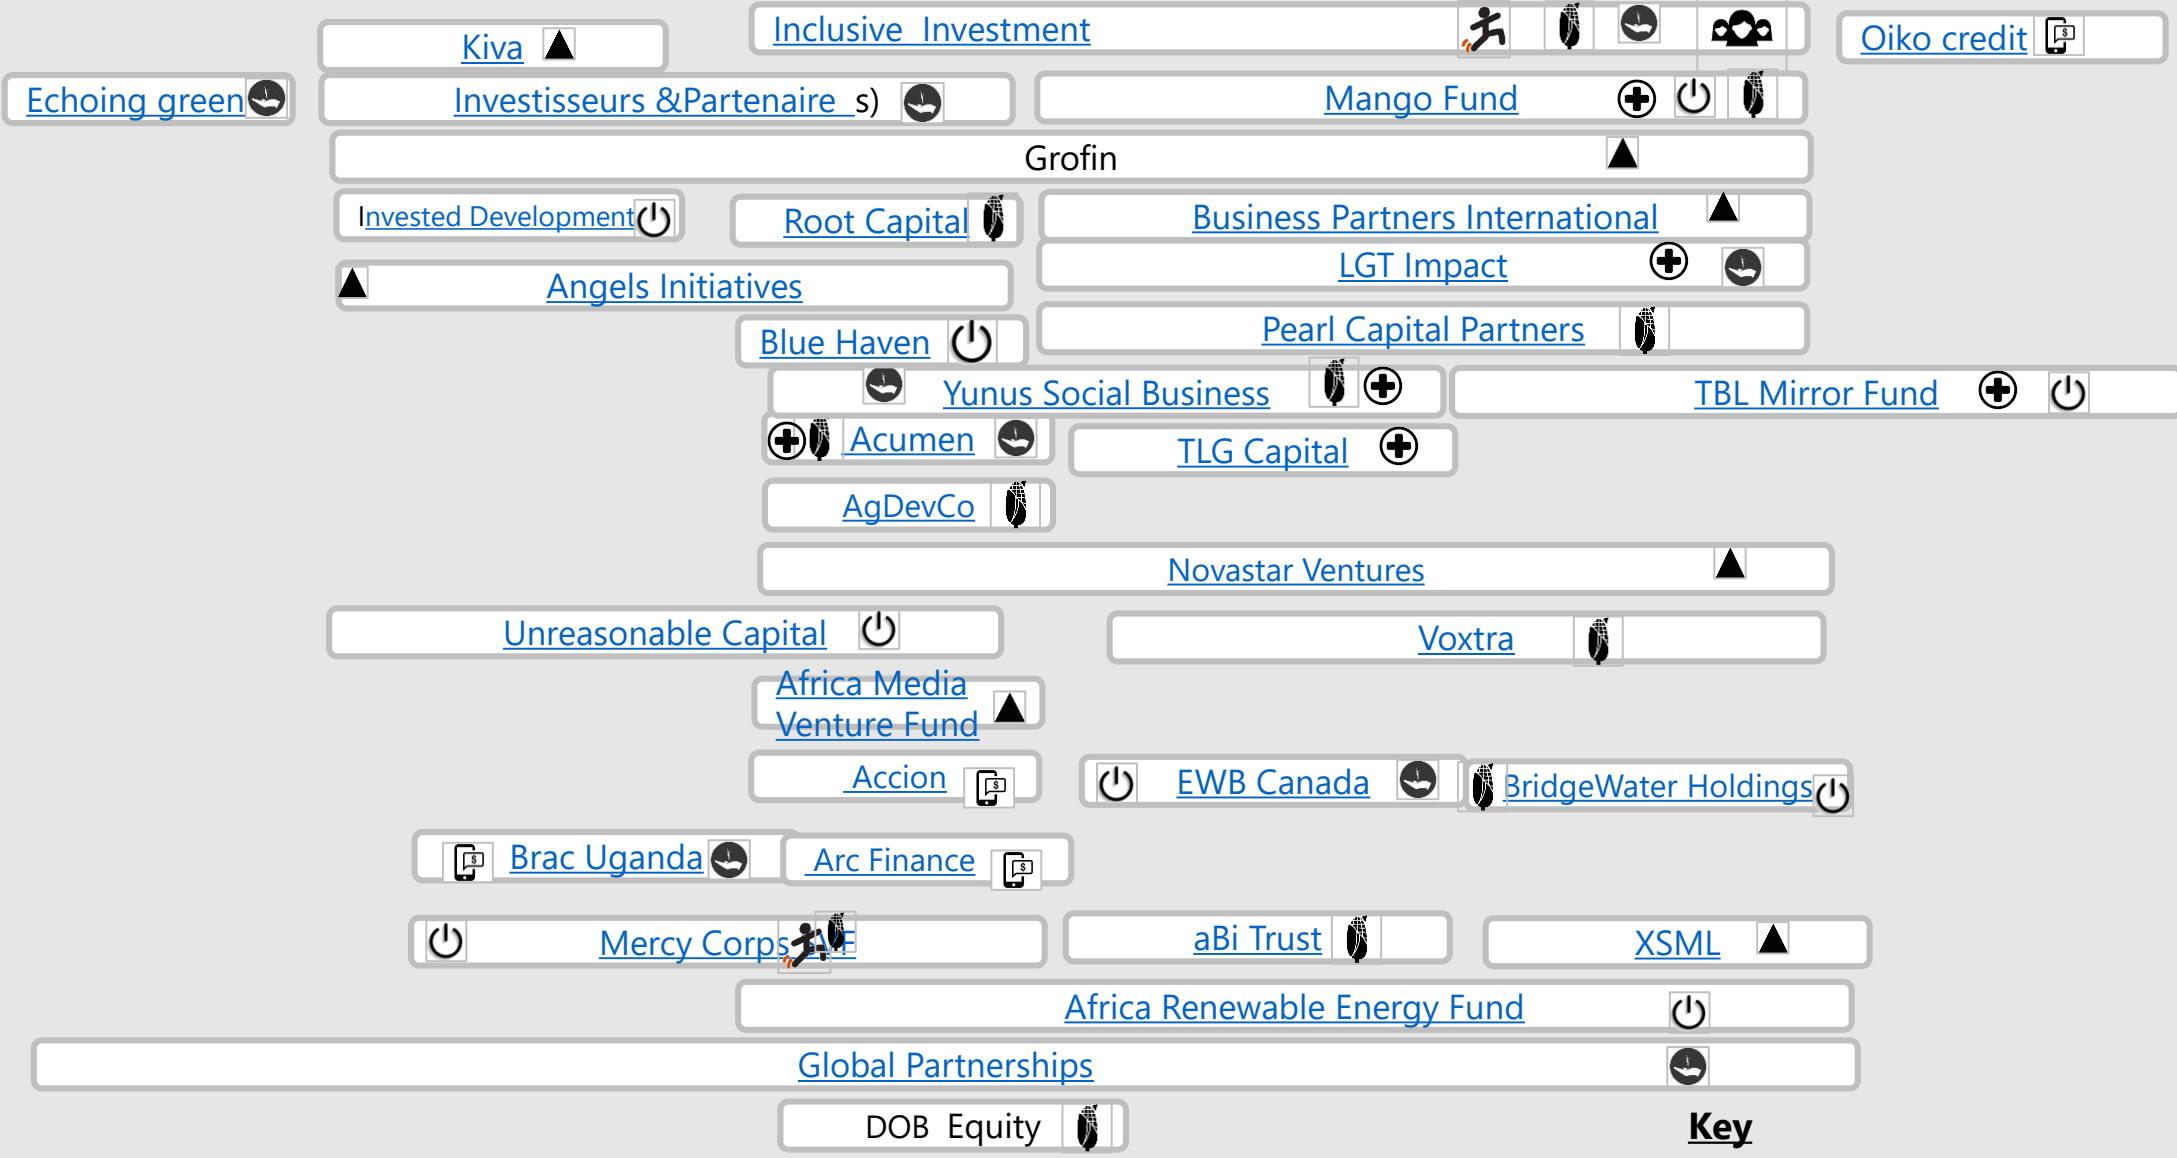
Kiva

Inclusive Investment

Oiko credit

Echoing green

Investisseurs &Partenaire s)

Mango Fund

Grofin

Invested Development

Root Capital

Business Partners International

LGT Impact

Angels Initiatives

Blue Haven

Pearl Capital Partners

Yunus Social Business

TBL Mirror Fund

Acumen

TLG Capital

AgDevCo

Novastar Ventures

Unreasonable Capital

Voxtra

Africa Media Venture Fund

Accion

EWB Canada

BridgeWater Holdings

Brac Uganda

Arc Finance

Mercy Corps

aBi Trust

XSML

Africa Renewable Energy Fund

Global Partnerships

DOB Equity

Key